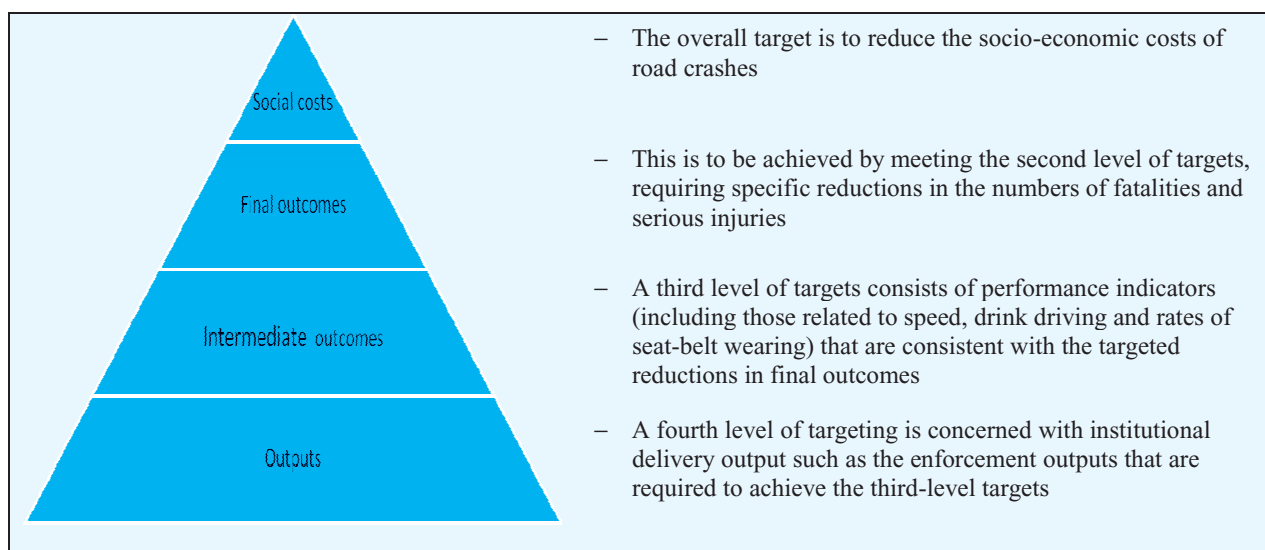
Social costs

Final outcomes

Intermediate outcomes

Outouts

– The overall target is to reduce the socio-economic costs of road crashes

– This is to be achieved by meeting the second level of targets, requiring specific reductions in the numbers of fatalities and serious injuries

– A third level of targets consists of performance indicators (including those related to speed, drink driving and rates of seat-belt wearing) that are consistent with the targeted reductions in final outcomes

– A fourth level of targeting is concerned with institutional delivery output such as the enforcement outputs that are required to achieve the third-level targets